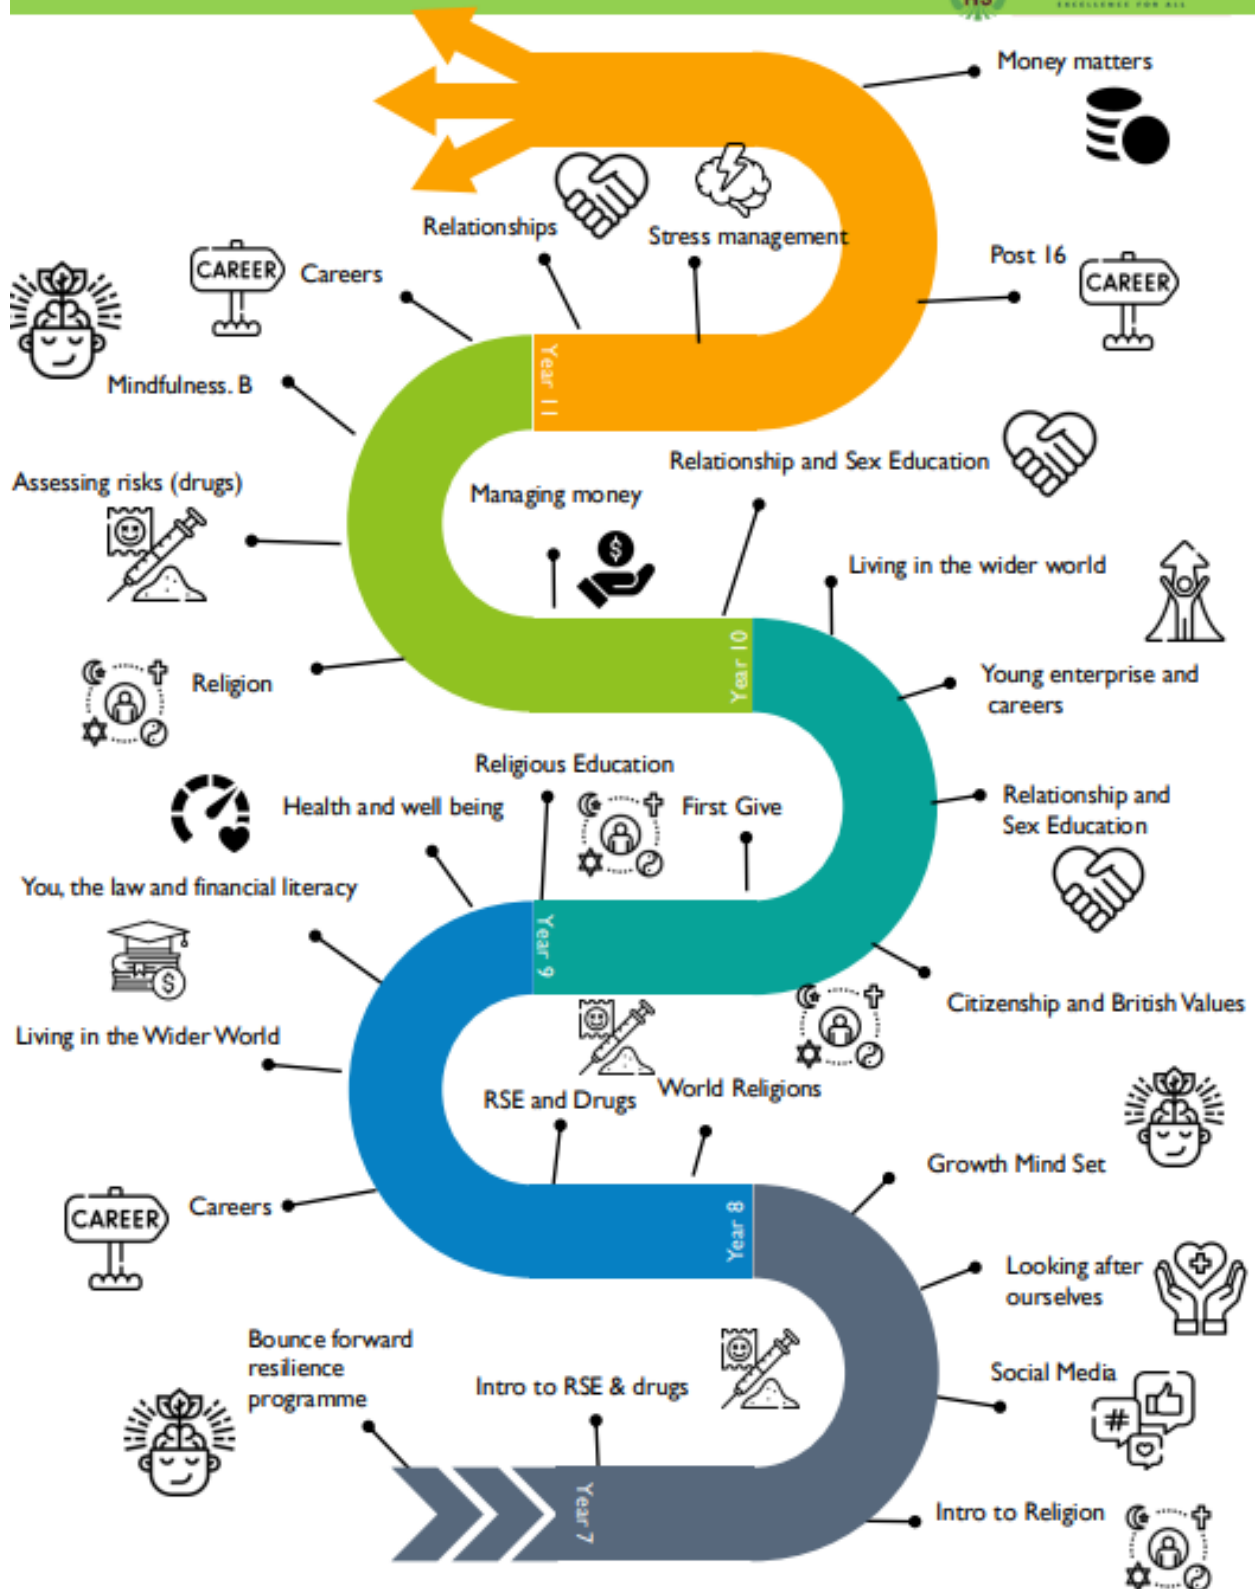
Money matters

Relationships

Stress management

Post 16

CAREER

CAREER

Careers

Mindfulness. B

Year 11

Relationship and Sex Education

Managing money

Assessing risks (drugs)

Living in the wider world

Year 10

Religion

Young enterprise and careers

Religious Education

Health and well being

First Give

Relationship and Sex Education

You, the law and financial literacy

Year 9

Citizenship and British Values

Living in the Wider World

RSE and Drugs

World Religions

Growth Mind Set

CAREER

Careers

Year 8

Looking after ourselves

Bounce forward resilience programme

Intro to RSE & drugs

Social Media

Year 7

Intro to Religion